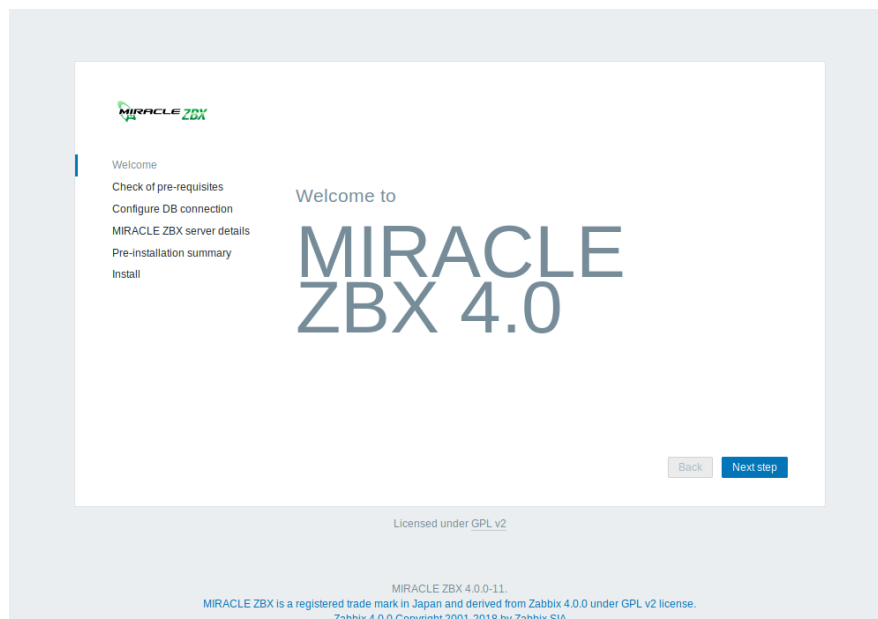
MIRACLE ZBX

Welcome
Check of pre-requisites
Configure DB connection
MIRACLE ZBX server details
Pre-installation summary
Install

Welcome to
MIRACLE ZBX 4.0

Back
Next step

Licensed under GPL v2

MIRACLE ZBX 4.0.0-11.
MIRACLE ZBX is a registered trade mark in Japan and derived from Zabbix 4.0.0 under GPL v2 license.
Zabbix 4.0.0 Copyright 2001-2018 by Zabbix SIA